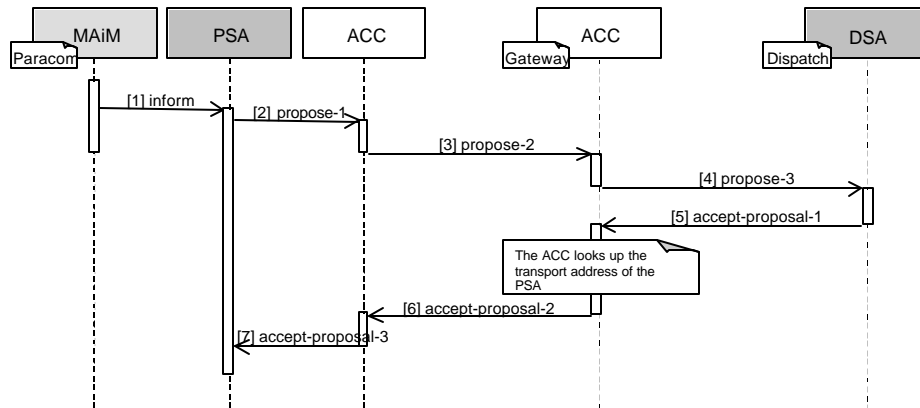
MAiM
Paracom
PSA
ACC
ACC
Gateway
DSA
Dispatch

[1] inform
[2] propose-1
[3] propose-2
[4] propose-3
[5] accept-proposal-1
The ACC looks up the transport address of the PSA
[6] accept-proposal-2
[7] accept-proposal-3